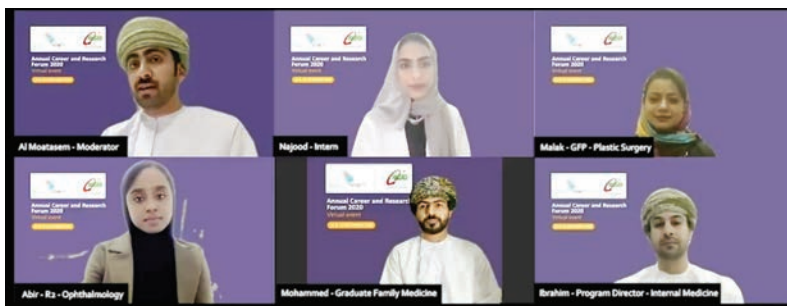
Annual Career and Research Forum 2020
Virtual event
Al Moatasem - Moderator

Annual Career and Research Forum 2020
Virtual event
Najood - Intern

Annual Career and Research Forum 2020
Virtual event
Malak - GFP - Plastic Surgery

Annual Career and Research Forum 2020
Abir - R2 - Ophthalmology

Annual Career and Research Forum 2020
Virtual event
Mohammed - Graduate Family Medicine

Ibrahim - Program Director - Internal Medicine